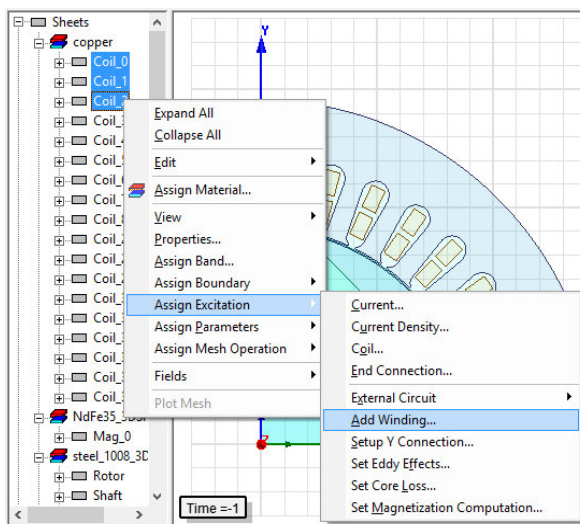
Sheets
copper
Coil_0
Coil_1
Coil_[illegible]
Coil_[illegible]
Coil_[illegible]
Coil_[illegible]
Coil_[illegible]
Coil_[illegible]
Coil_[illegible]
Coil_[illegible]
Coil_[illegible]
Coil_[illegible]
Coil_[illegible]
Coil_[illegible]
Coil_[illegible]
Coil_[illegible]
Coil_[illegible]
Coil_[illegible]
NdFe35_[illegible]
Mag_0
steel_1008_3D
Rotor
Shaft

Expand All
Collapse All
Edit
Assign Material...
View
Properties...
Assign Band...
Assign Boundary
Assign Excitation
Assign Parameters
Assign Mesh Operation
Fields
Plot Mesh

Current...
Current Density...
Coil...
End Connection...
External Circuit
Add Winding...
Setup Y Connection...
Set Eddy Effects...
Set Core Loss...
Set Magnetization Computation...

Y
Time =-1